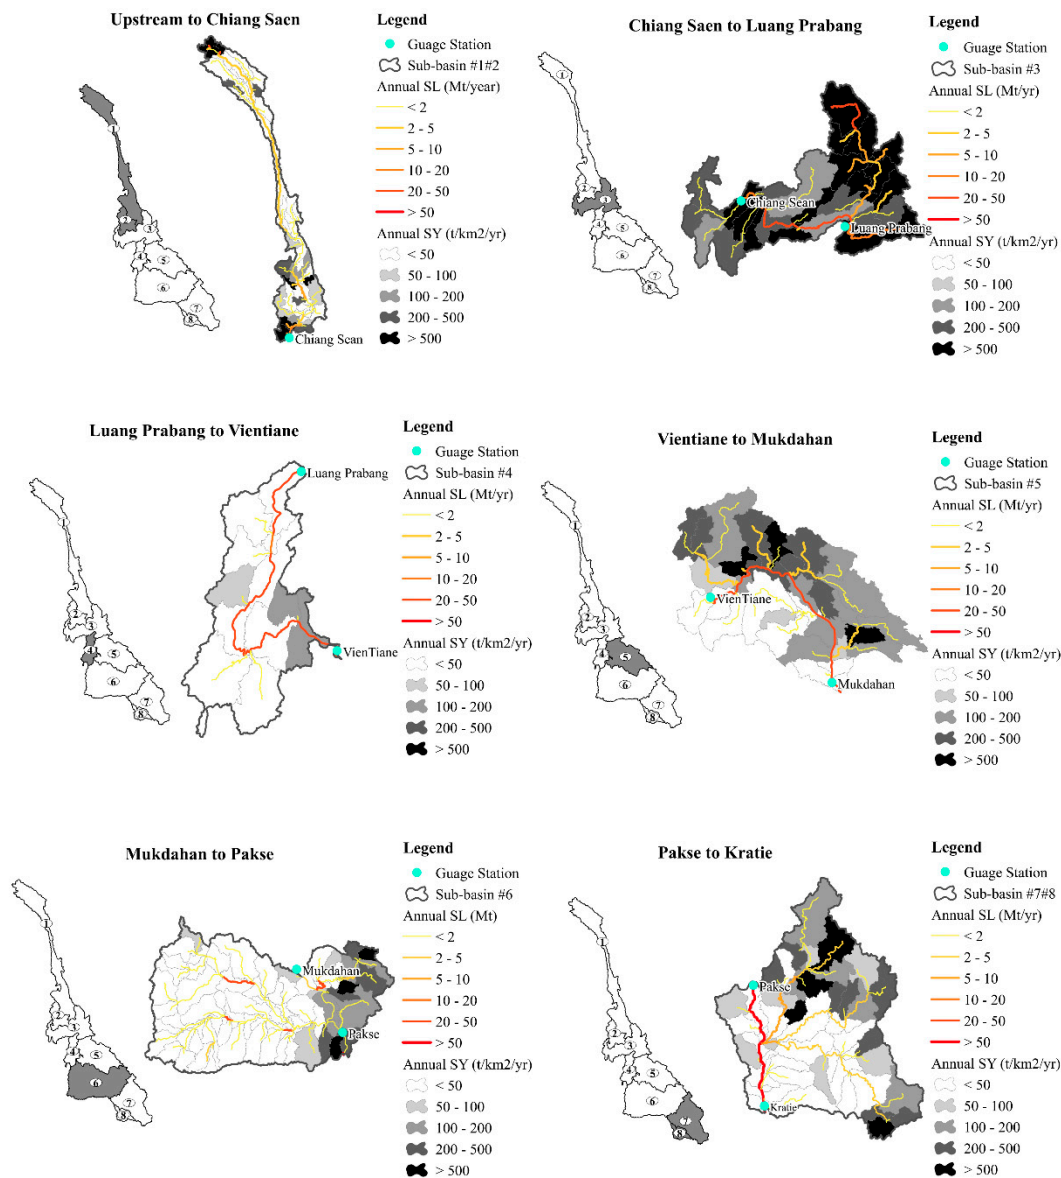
Upstream to Chiang Saen

Legend
Guage Station
Sub-basin #1#2
Annual SL (Mt/year)
< 2
2 - 5
5 - 10
10 - 20
20 - 50
> 50
Annual SY (t/km2/yr)
< 50
50 - 100
100 - 200
200 - 500
> 500

1 2 3 4 5 6 7 8

Chiang Sean

Chiang Saen to Luang Prabang

Legend
Guage Station
Sub-basin #3
Annual SL (Mt/yr)
< 2
2 - 5
5 - 10
10 - 20
20 - 50
> 50
Annual SY (t/km2/yr)
< 50
50 - 100
100 - 200
200 - 500
> 500

1 2 3 4 5 6 7 8

Chiang Sean
Luang Prabang

Luang Prabang to Vientiane

Legend
Guage Station
Sub-basin #4
Annual SL (Mt/yr)
< 2
2 - 5
5 - 10
10 - 20
20 - 50
> 50
Annual SY (t/km2/yr)
< 50
50 - 100
100 - 200
200 - 500
> 500

1 2 3 4 5 6 7 8

Luang Prabang
VienTiane

Vientiane to Mukdahan

Legend
Guage Station
Sub-basin #5
Annual SL (Mt/yr)
< 2
2 - 5
5 - 10
10 - 20
20 - 50
> 50
Annual SY (t/km2/yr)
< 50
50 - 100
100 - 200
200 - 500
> 500

1 2 3 4 5 6 7 8

VienTiane
Mukdahan

Mukdahan to Pakse

Legend
Guage Station
Sub-basin #6
Annual SL (Mt)
< 2
2 - 5
5 - 10
10 - 20
20 - 50
> 50
Annual SY (t/km2/yr)
< 50
50 - 100
100 - 200
200 - 500
> 500

1 2 3 4 5 6 7 8

Mukdahan
Pakse

Pakse to Kratie

Legend
Guage Station
Sub-basin #7#8
Annual SL (Mt/yr)
< 2
2 - 5
5 - 10
10 - 20
20 - 50
> 50
Annual SY (t/km2/yr)
< 50
50 - 100
100 - 200
200 - 500
> 500

1 2 3 4 5 6 7 8

Pakse
Kratie